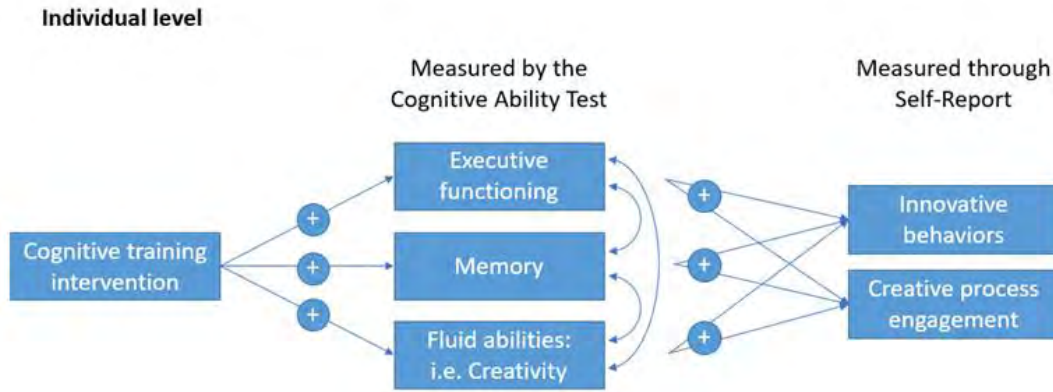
Individual level

Measured by the Cognitive Ability Test

Measured through Self-Report

Cognitive training intervention

+

+

+

Executive functioning

Memory

Fluid abilities: i.e. Creativity

+

+

+

Innovative behaviors

Creative process engagement